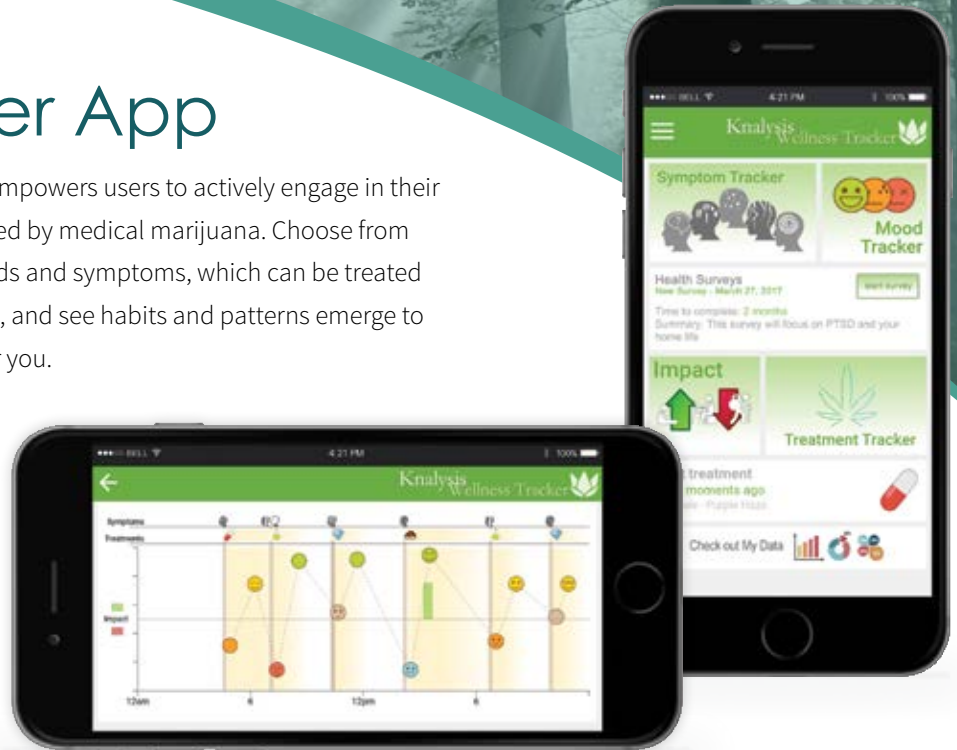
er App

mpowers users to actively engage in their ed by medical marijuana. Choose from ds and symptoms, which can be treated , and see habits and patterns emerge to you.

●●●○○ BELL 4:21 PM 100%

Knalysis Wellness Tracker

Symptom Tracker

Mood Tracker

Health Surveys
New Survey - March 27, 2017

Start survey

Time to complete: 2 months
Summary: This survey will focus on PTSD and your home life

Impact

Treatment Tracker

treatment
moments ago
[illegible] - Purple Haze

Check out My Data

●●●○○ BELL 4:21 PM 100%

Knalysis Wellness Tracker

Symptoms
Treatments

Impact

12am
6
12pm
6